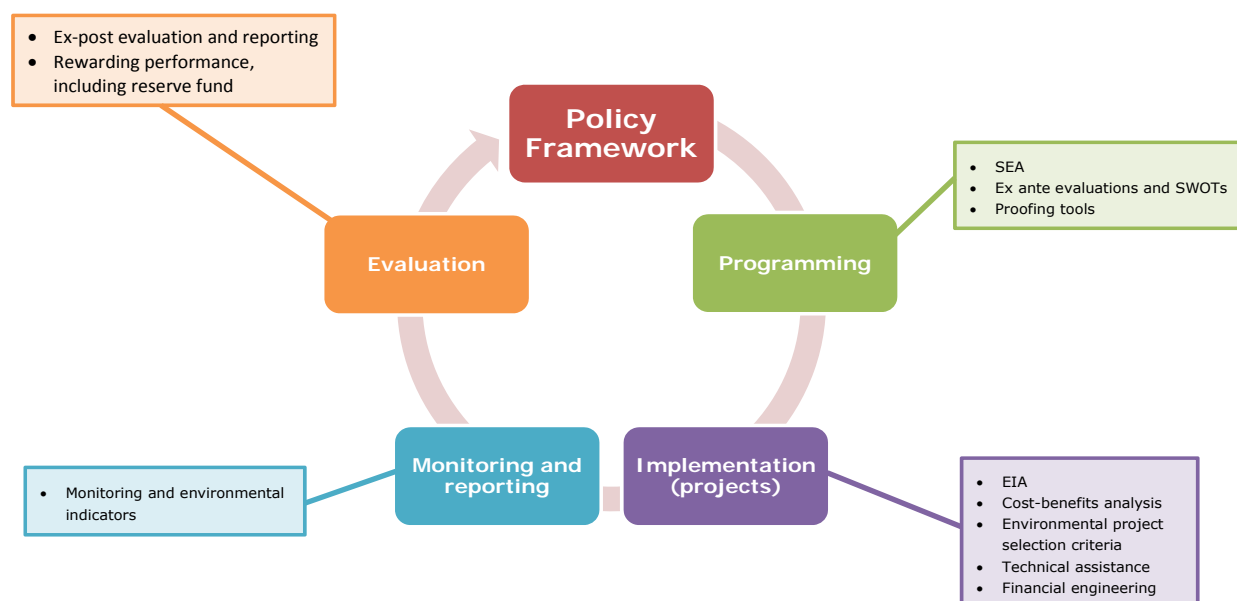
- Ex-post evaluation and reporting
- Rewarding performance, including reserve fund

Policy Framework

- SEA
- Ex ante evaluations and SWOTs
- Proofing tools

Evaluation

Programming

- Monitoring and environmental indicators

Monitoring and reporting

Implementation (projects)

- EIA
- Cost-benefits analysis
- Environmental project selection criteria
- Technical assistance
- Financial engineering